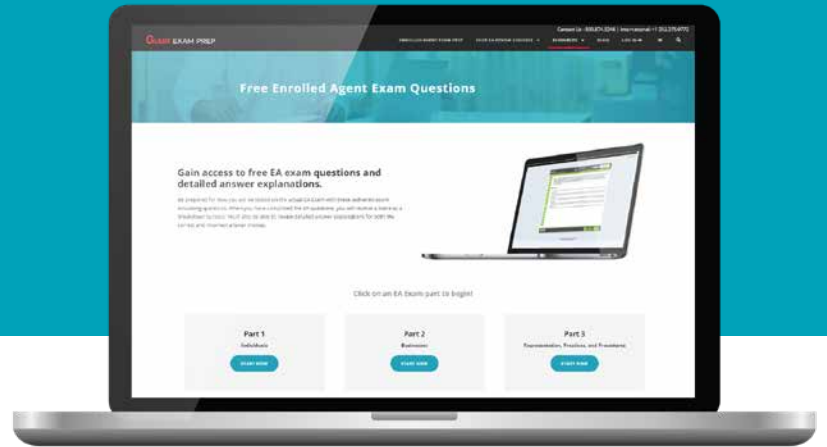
Gleim EXAM PREP

Contact Us : 800.874.5346 | International +1 352.375.0772

ENROLLED AGENT EXAM PREP | GLEIM EA REVIEW COURSES | RESOURCES | BLOG | LOG IN

Free Enrolled Agent Exam Questions

Gain access to free EA exam questions and detailed answer explanations.

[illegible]

Click on an EA Exam part to begin!

Part 1
Individuals
START NOW

Part 2
Businesses
START NOW

Part 3
Representation, Practices, and Procedures
START NOW